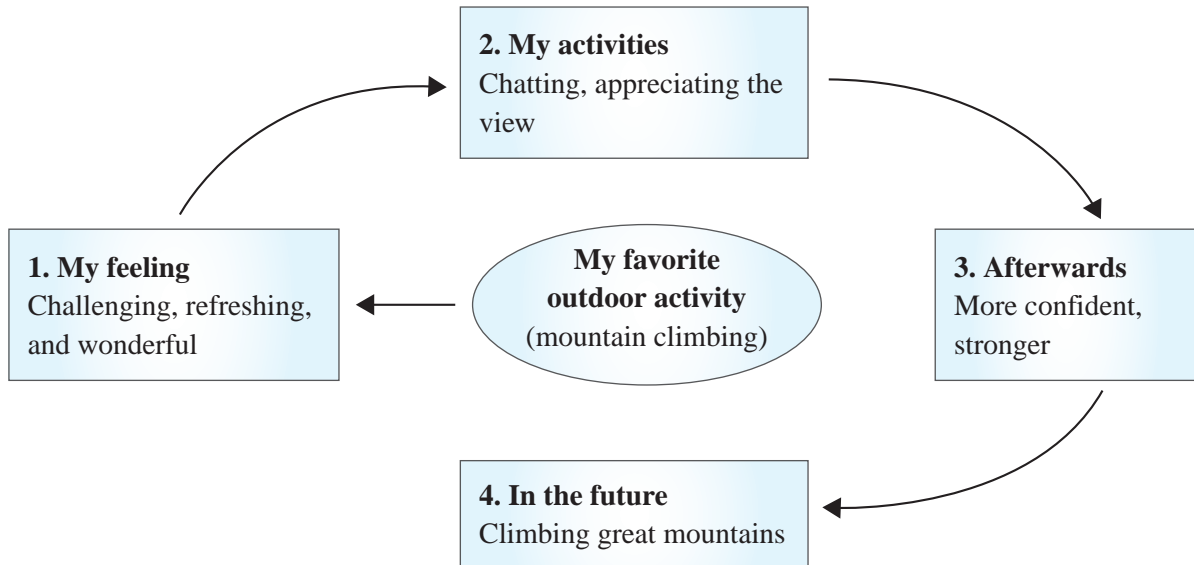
**My favorite outdoor activity**
(mountain climbing)

**1. My feeling**
Challenging, refreshing, and wonderful

**2. My activities**
Chatting, appreciating the view

**3. Afterwards**
More confident, stronger

**4. In the future**
Climbing great mountains